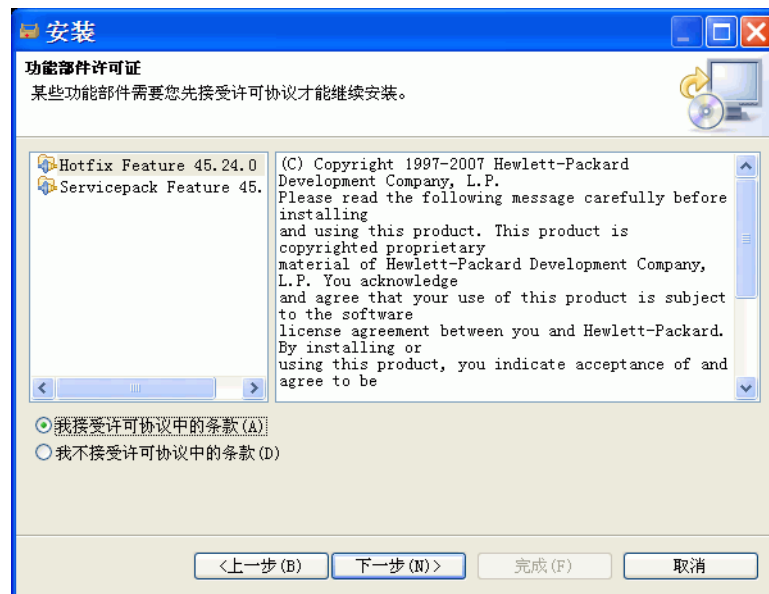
安装

功能部件许可证
某些功能部件需要您先接受许可协议才能继续安装。

Hotfix Feature 45.24.0
Servicepack Feature 45.

(C) Copyright 1997-2007 Hewlett-Packard Development Company, L.P.
Please read the following message carefully before installing
and using this product. This product is copyrighted proprietary
material of Hewlett-Packard Development Company, L.P. You acknowledge
and agree that your use of this product is subject to the software
license agreement between you and Hewlett-Packard. By installing or
using this product, you indicate acceptance of and agree to be

我接受许可协议中的条款(A)
我不接受许可协议中的条款(D)

<上一步(B)
下一步(N)>
完成(F)
取消